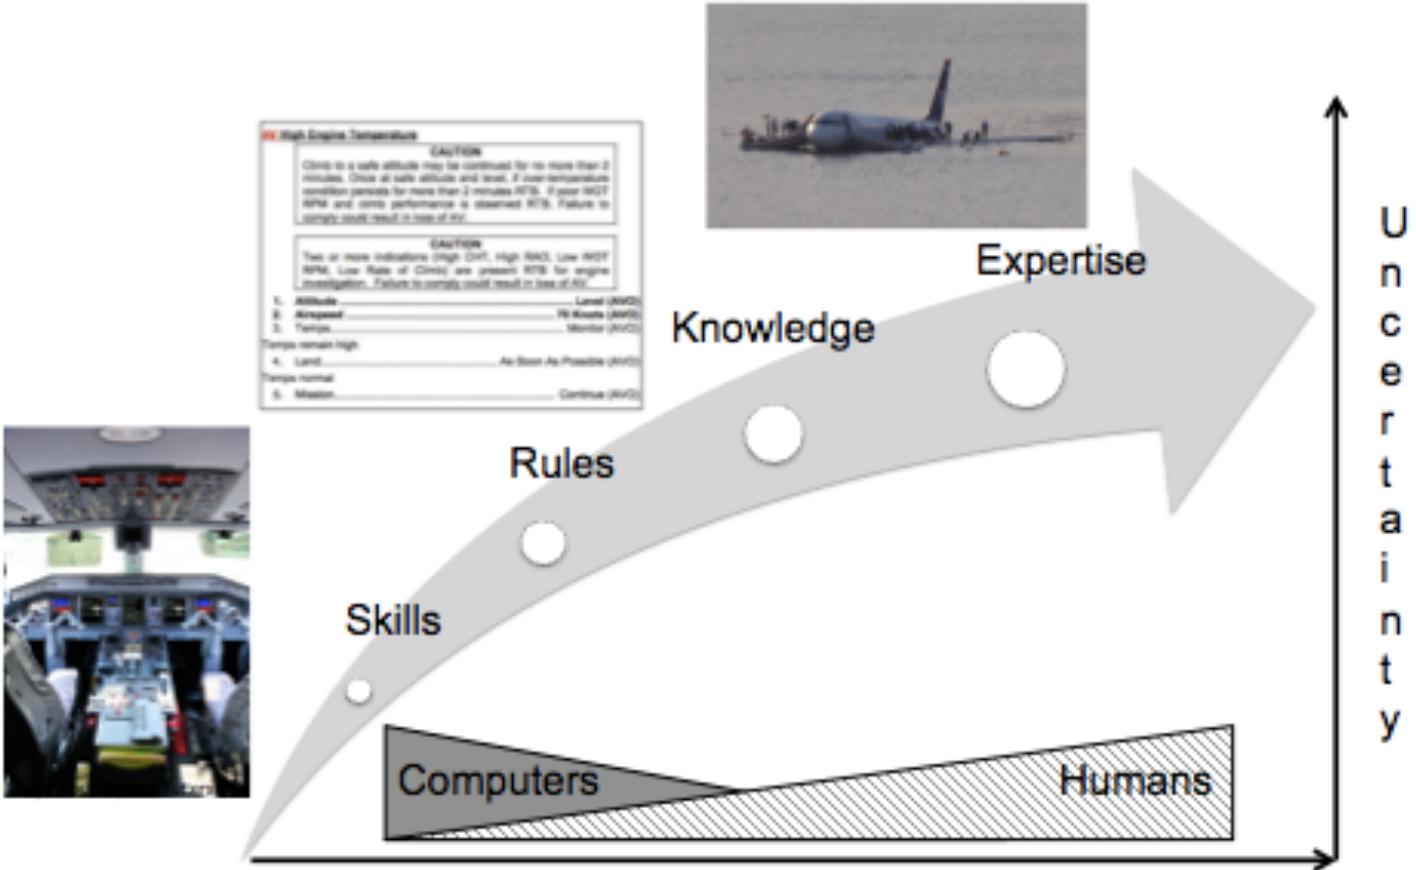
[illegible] High Engine Temperature

CAUTION
Climb to a safe altitude may be continued for no more than 2 minutes. Once at safe altitude and level, if over-temperature condition persists for more than 2 minutes RTB. If poor WOT RPM and climb performance is observed RTB. Failure to comply could result in loss of AV.

CAUTION
Two or more indications (High CHT, High RAD, Low WOT RPM, Low Rate of Climb) are present RTB for engine investigation. Failure to comply could result in loss of AV.

1. Altitude .......... Level (AVO)
2. Airspeed .......... 70 Knots (AVO)
3. Temps .......... Monitor (AVO)
Temps remain high
4. Land .......... As Soon As Possible (AVO)
Temps normal
5. Mission .......... Continue (AVO)

Expertise

Knowledge

Rules

Skills

Computers

Humans

Uncertainty